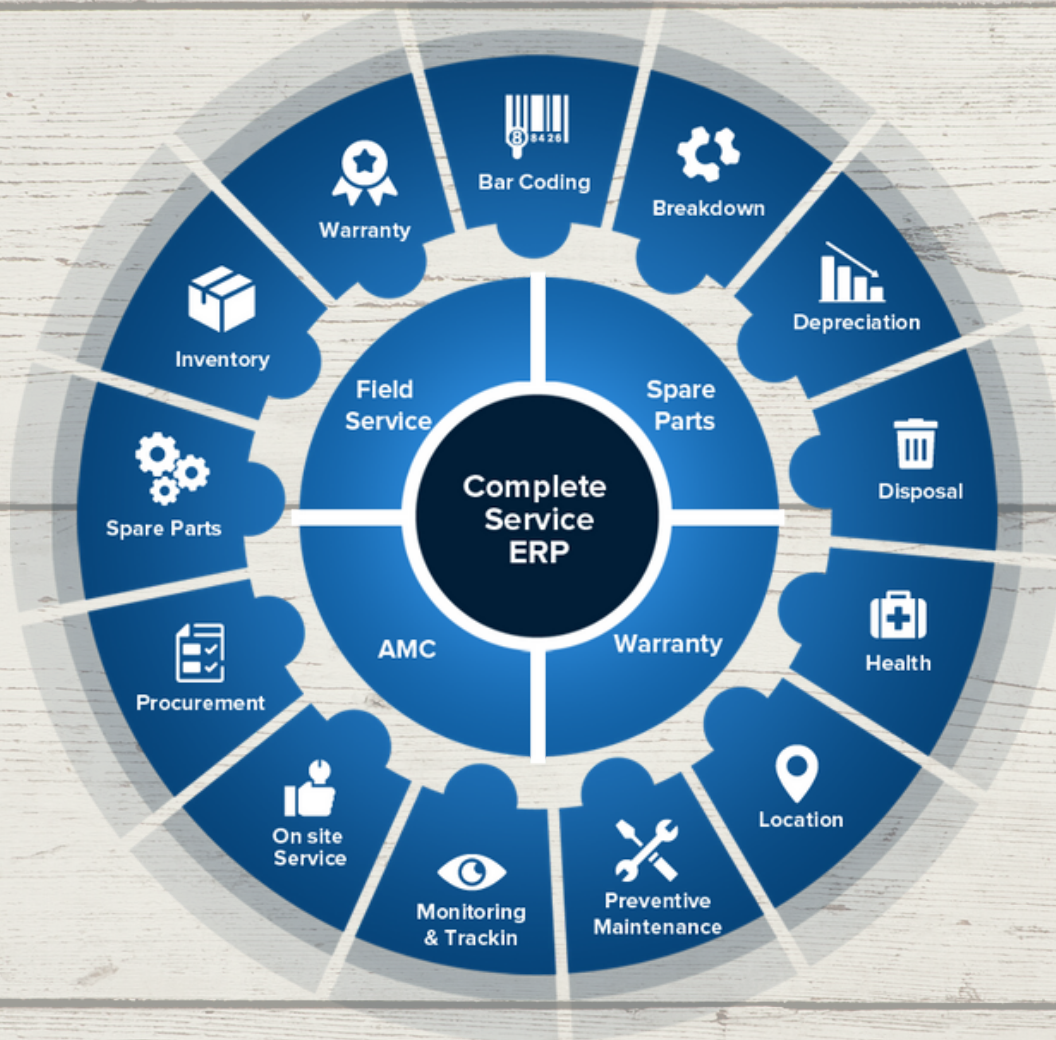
Complete Service ERP

Field Service

Spare Parts

Warranty

AMC

Bar Coding

8426

Breakdown

Depreciation

Disposal

Health

Location

Preventive Maintenance

Monitoring & Trackin

On site Service

Procurement

Spare Parts

Inventory

Warranty